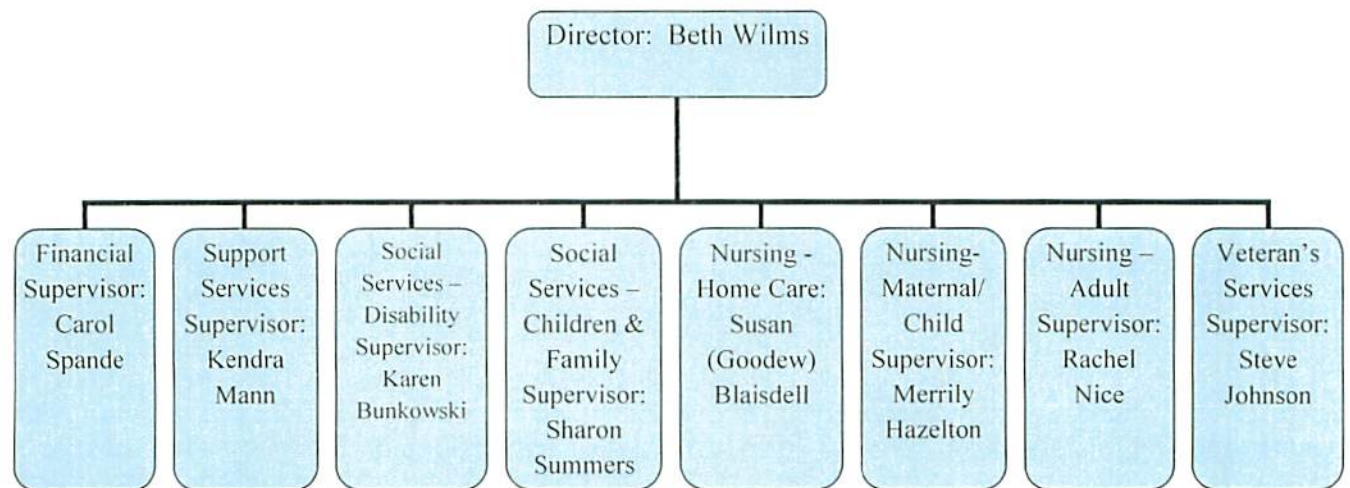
Director: Beth Wilms

Financial Supervisor: Carol Spande

Support Services Supervisor: Kendra Mann

Social Services – Disability Supervisor: Karen Bunkowski

Social Services – Children & Family Supervisor: Sharon Summers

Nursing - Home Care: Susan (Goodew) Blaisdell

Nursing- Maternal/ Child Supervisor: Merrily Hazelton

Nursing – Adult Supervisor: Rachel Nice

Veteran's Services Supervisor: Steve Johnson